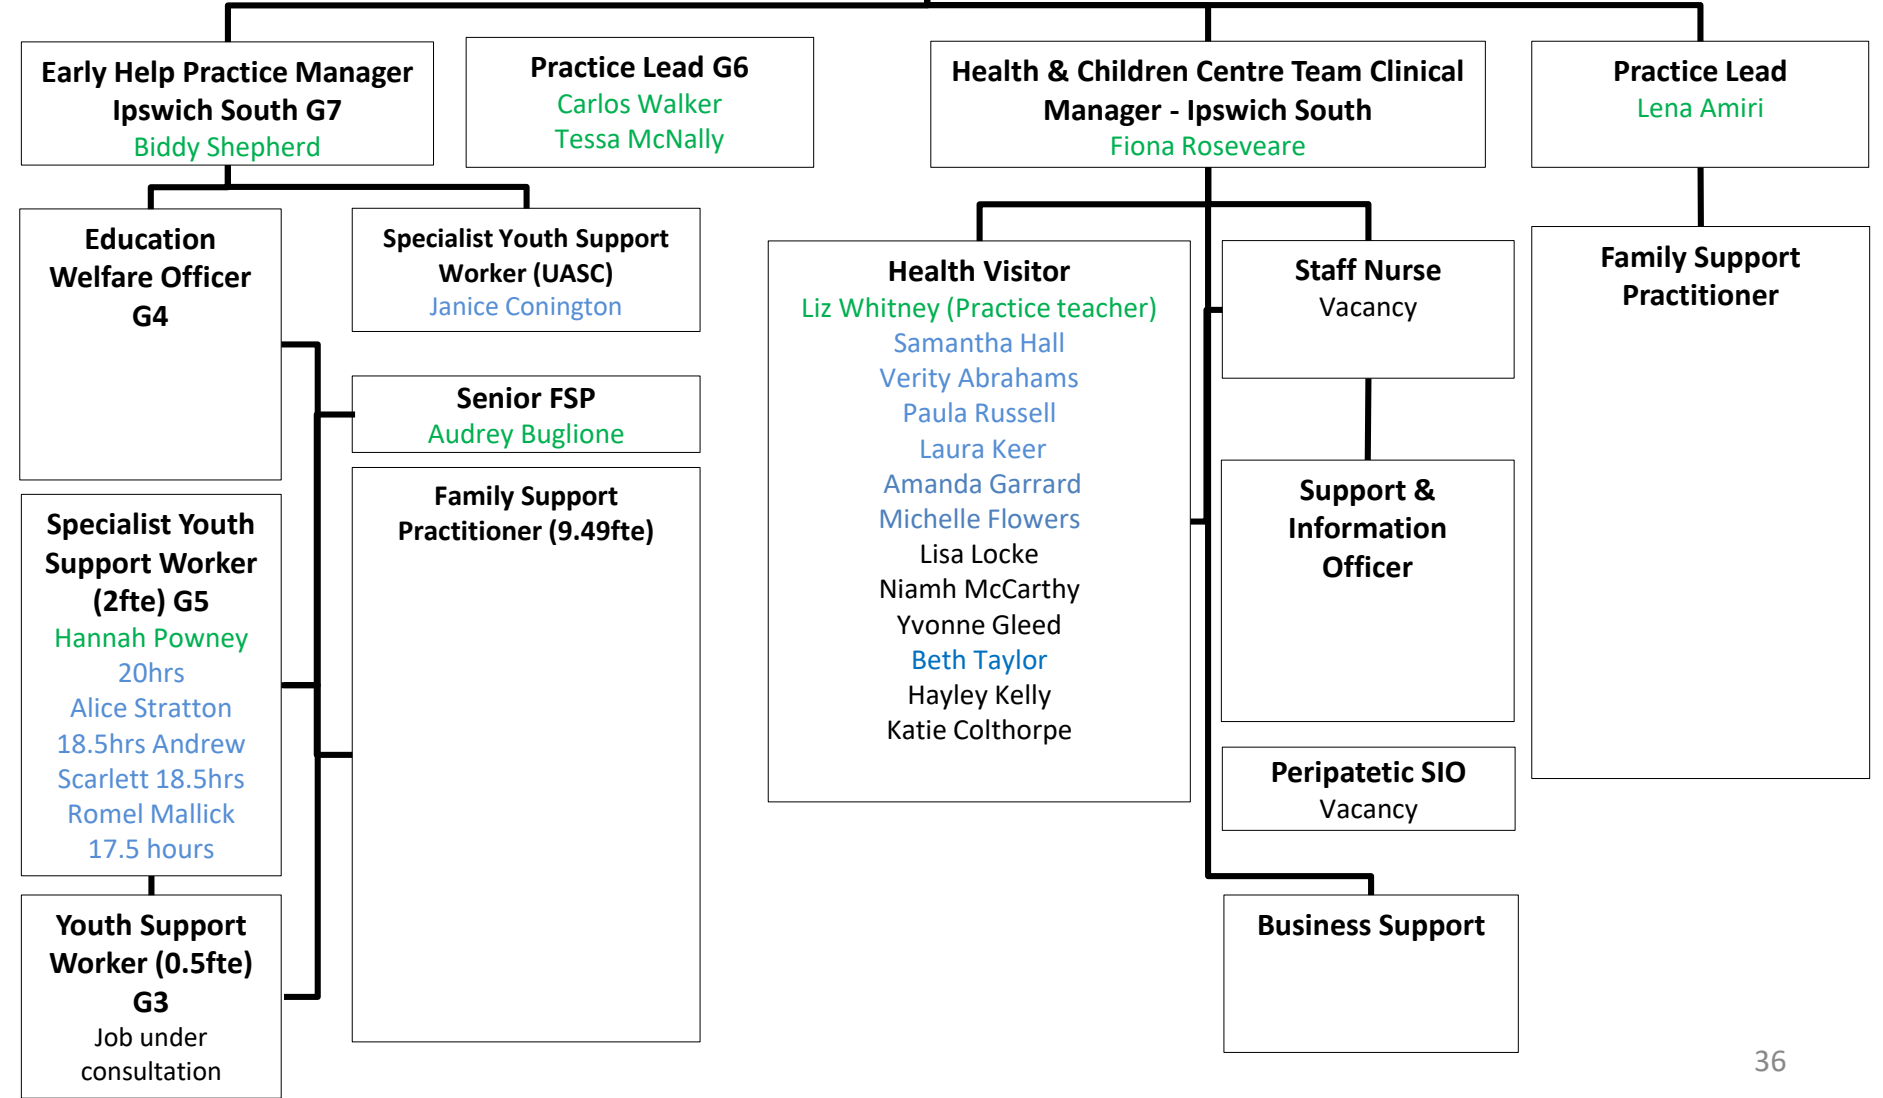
Early Help Practice Manager Ipswich South G7
Biddy Shepherd

Practice Lead G6
Carlos Walker
Tessa McNally

Health & Children Centre Team Clinical Manager - Ipswich South
Fiona Roseveare

Practice Lead
Lena Amiri

Education Welfare Officer G4

Specialist Youth Support Worker (UASC)
Janice Conington

Senior FSP
Audrey Buglione

Family Support Practitioner (9.49fte)

Specialist Youth Support Worker (2fte) G5
Hannah Powney 20hrs
Alice Stratton 18.5hrs Andrew Scarlett 18.5hrs
Romel Mallick 17.5 hours

Youth Support Worker (0.5fte) G3
Job under consultation

Health Visitor
Liz Whitney (Practice teacher)
Samantha Hall
Verity Abrahams
Paula Russell
Laura Keer
Amanda Garrard
Michelle Flowers
Lisa Locke
Niamh McCarthy
Yvonne Gleed
Beth Taylor
Hayley Kelly
Katie Colthorpe

Staff Nurse
Vacancy

Support & Information Officer

Peripatetic SIO
Vacancy

Business Support

Family Support Practitioner

36